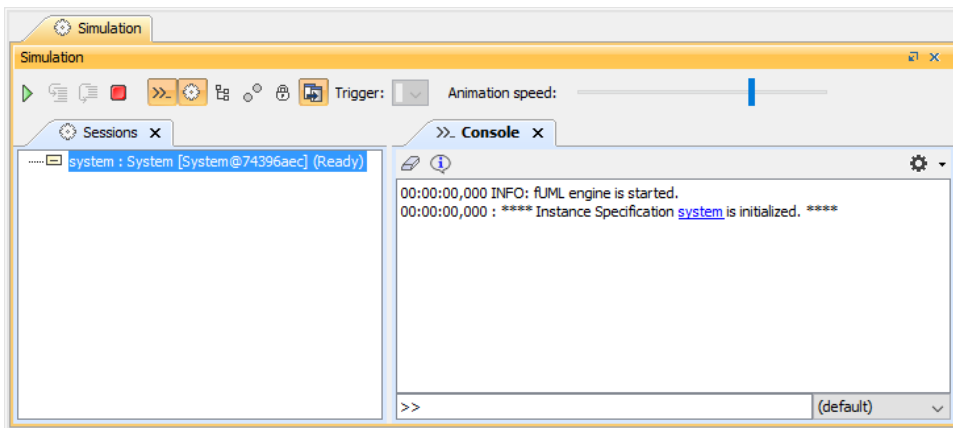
Simulation

Simulation

Trigger:

Animation speed:

Sessions

system : System [System@74396aec] (Ready)

Console

00:00:00,000 INFO: fUML engine is started.
00:00:00,000 : **** Instance Specification system is initialized. ****

>>

(default)